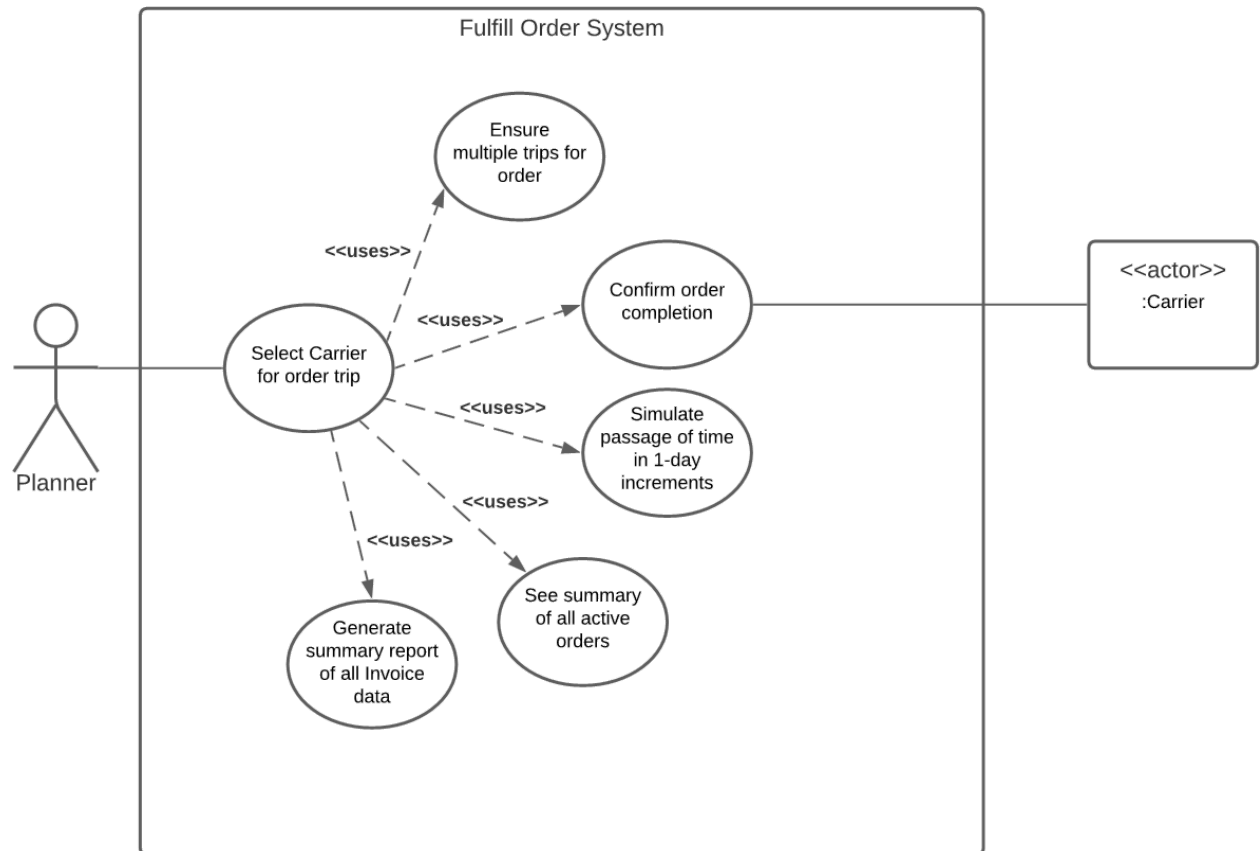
Fulfill Order System

Ensure multiple trips for order

<<uses>>

Confirm order completion

<<uses>>

<<actor>>
:Carrier

Select Carrier for order trip

<<uses>>

Simulate passage of time in 1-day increments

<<uses>>

<<uses>>

See summary of all active orders

Generate summary report of all Invoice data

Planner